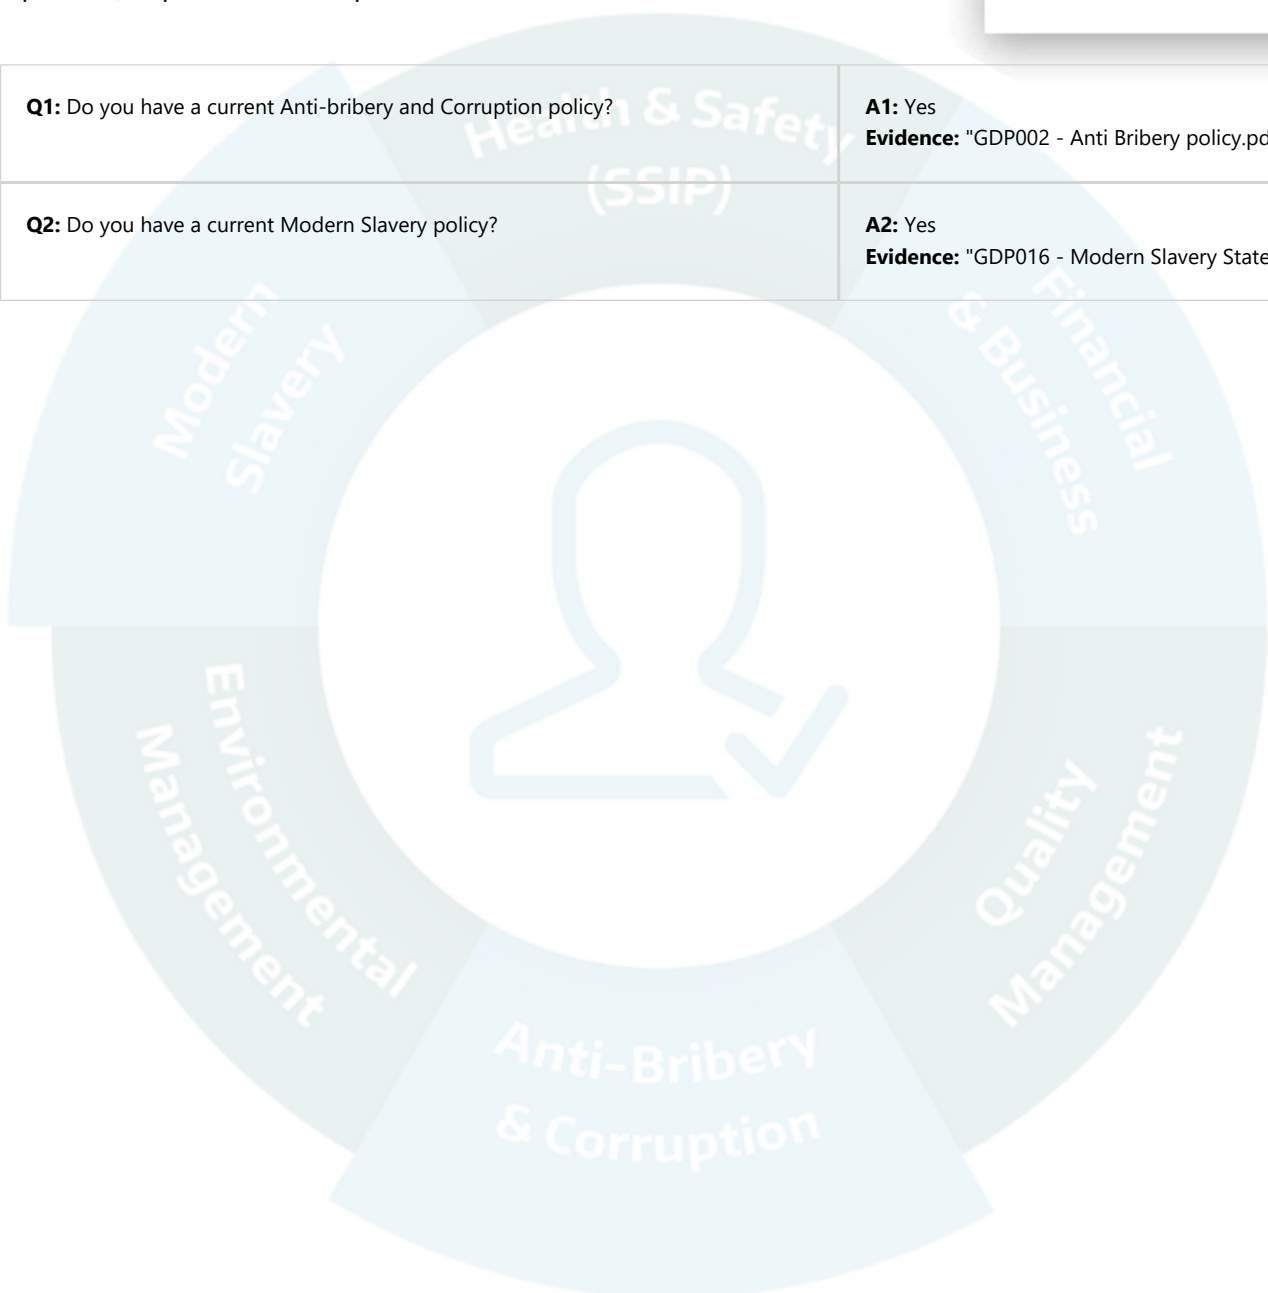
| | |
|---|---|
| **Q1:** Do you have a current Anti-bribery and Corruption policy? | **A1:** Yes **Evidence:** "GDP002 - Anti Bribery policy.pd |
| **Q2:** Do you have a current Modern Slavery policy? | **A2:** Yes **Evidence:** "GDP016 - Modern Slavery State |

Health & Safety (SSIP)

Financial & Business

Quality Management

Anti-Bribery & Corruption

Environmental Management

Modern Slavery